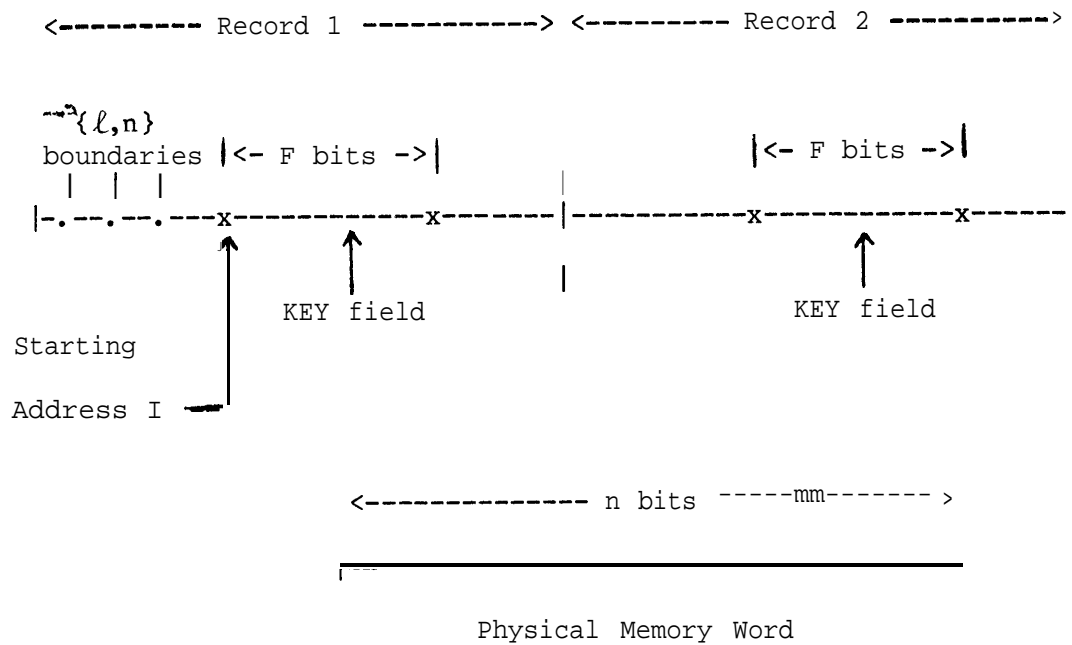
<--------- Record 1 -----------> <--------- Record 2 ---------->

$\{\ell, n\}$ boundaries |<- F bits ->| |<- F bits ->|

KEY field

KEY field

Starting Address I

<-------------- n bits -----mm------- >

Physical Memory Word